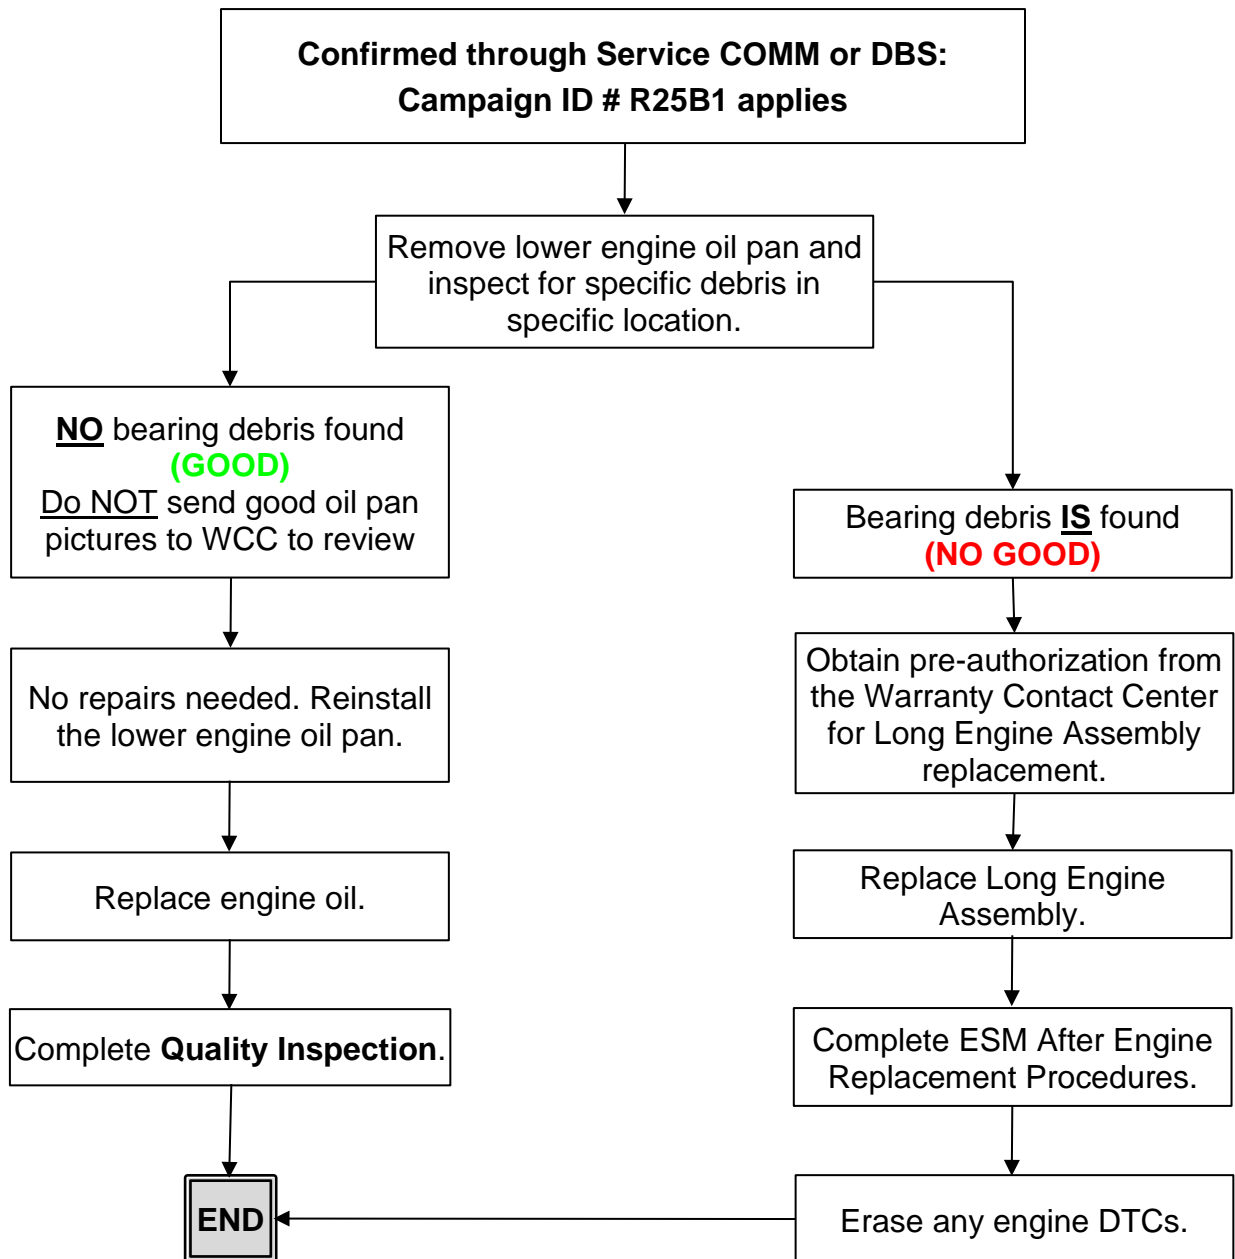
Confirmed through Service COMM or DBS:
Campaign ID # R25B1 applies

Remove lower engine oil pan and inspect for specific debris in specific location.

NO bearing debris found
(GOOD)
Do NOT send good oil pan pictures to WCC to review

No repairs needed. Reinstall the lower engine oil pan.

Replace engine oil.

Complete Quality Inspection.

END

Bearing debris IS found
(NO GOOD)

Obtain pre-authorization from the Warranty Contact Center for Long Engine Assembly replacement.

Replace Long Engine Assembly.

Complete ESM After Engine Replacement Procedures.

Erase any engine DTCs.